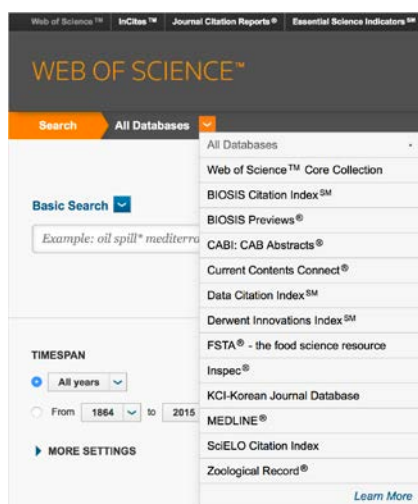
Web of Science™ InCites™ Journal Citation Reports® Essential Science Indicators℠

WEB OF SCIENCE™

Search All Databases

All Databases

Web of Science™ Core Collection

BIOSIS Citation Index℠

BIOSIS Previews®

CABI: CAB Abstracts®

Current Contents Connect®

Data Citation Index℠

Derwent Innovations Index℠

FSTA® - the food science resource

Inspec®

KCI-Korean Journal Database

MEDLINE®

SciELO Citation Index

Zoological Record®

Learn More

Basic Search

Example: oil spill* mediterra

TIMESPAN

All years

From 1864 to 2015

MORE SETTINGS